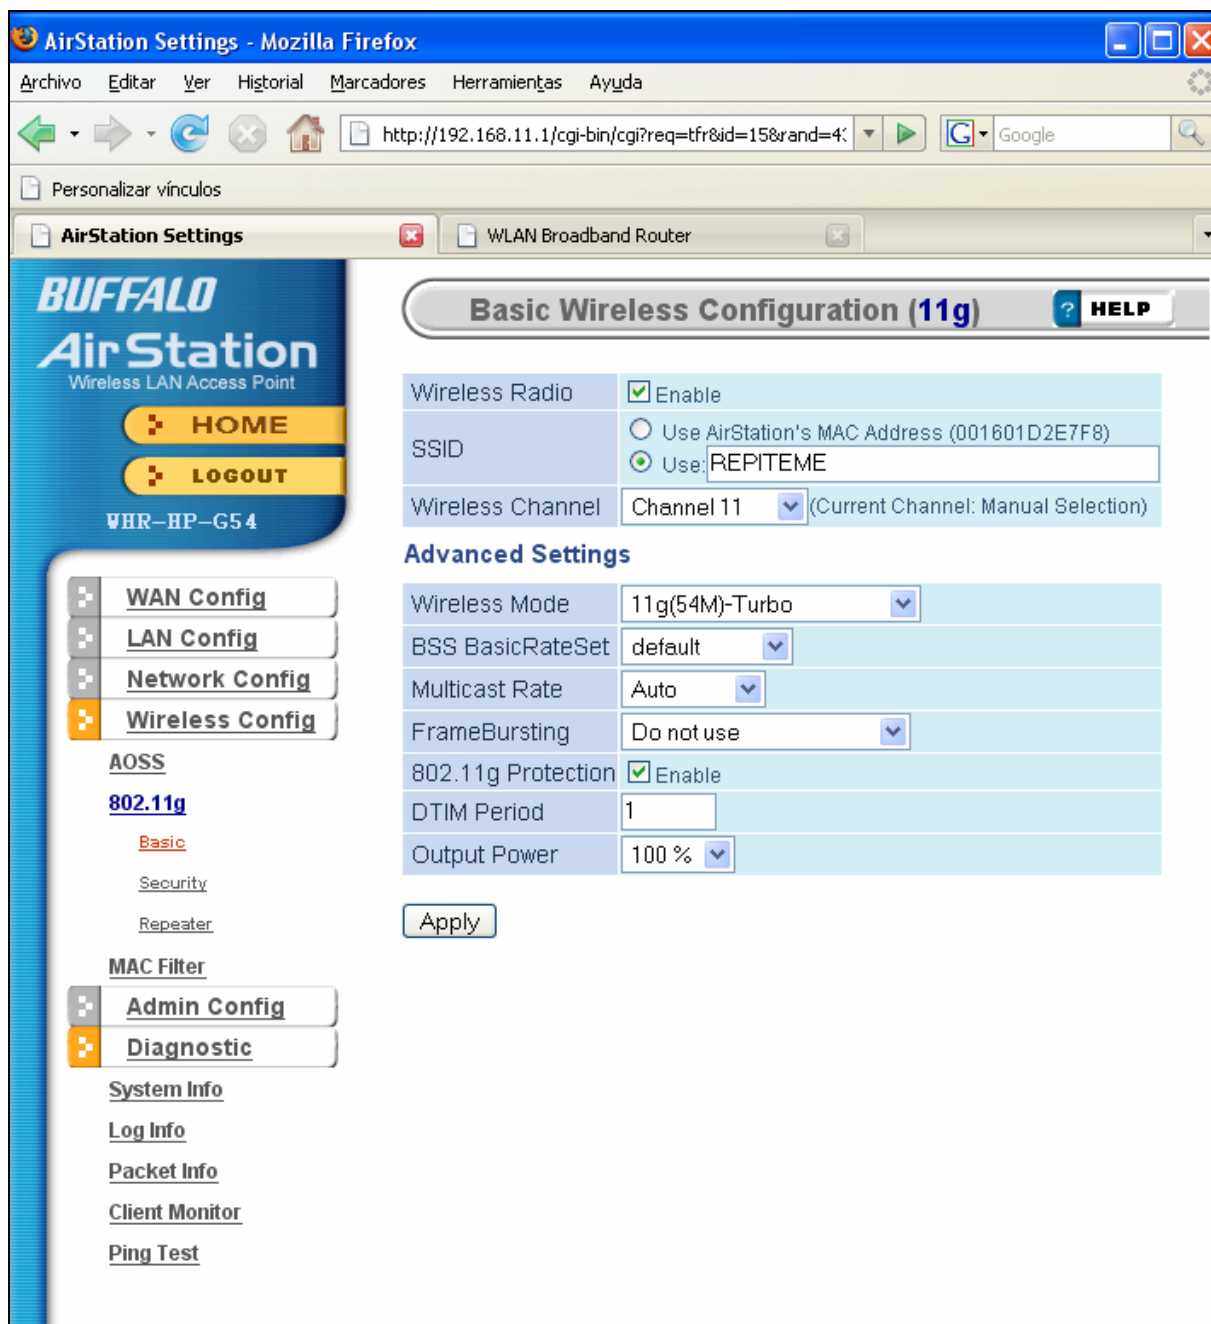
AirStation Settings - Mozilla Firefox

Archivo Editar Ver Historial Marcadores Herramientas Ayuda

http://192.168.11.1/cgi-bin/cgi?req=tfr&id=158rand=4:

Google

Personalizar vínculos

AirStation Settings

WLAN Broadband Router

BUFFALO
AirStation
Wireless LAN Access Point

HOME

LOGOUT

WHR-HP-G54

WAN Config

LAN Config

Network Config

Wireless Config

AOSS

802.11g

Basic

Security

Repeater

MAC Filter

Admin Config

Diagnostic

System Info

Log Info

Packet Info

Client Monitor

Ping Test

Basic Wireless Configuration (11g)

HELP

| Wireless Radio | Enable |
|---|---|
| SSID | Use AirStation's MAC Address (001601D2E7F8)<br>Use: REPITEME |
| Wireless Channel | Channel 11 (Current Channel: Manual Selection) |

Advanced Settings

| Wireless Mode | 11g(54M)-Turbo |
|---|---|
| BSS BasicRateSet | default |
| Multicast Rate | Auto |
| FrameBursting | Do not use |
| 802.11g Protection | Enable |
| DTIM Period | 1 |
| Output Power | 100 % |

Apply